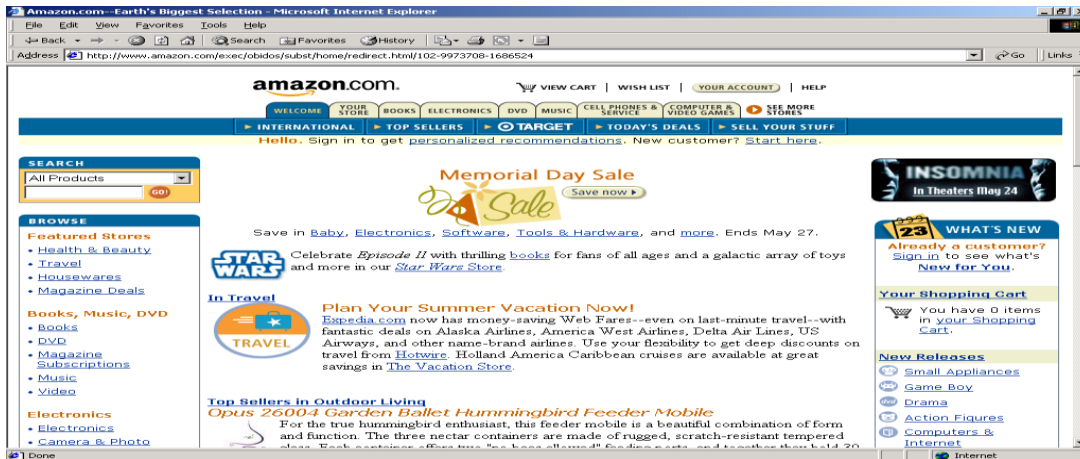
Amazon.com--Earth's Biggest Selection - Microsoft Internet Explorer

File Edit View Favorites Tools Help

Back Search Favorites History

Address http://www.amazon.com/exec/obidos/subst/home/redirect.html/102-9973708-1686524 Go Links

amazon.com.

VIEW CART | WISH LIST | YOUR ACCOUNT | HELP

WELCOME | YOUR STORE | BOOKS | ELECTRONICS | DVD | MUSIC | CELL PHONES & SERVICE | COMPUTER & VIDEO GAMES | SEE MORE STORES

INTERNATIONAL | TOP SELLERS | TARGET | TODAY'S DEALS | SELL YOUR STUFF

Hello. Sign in to get personalized recommendations. New customer? Start here.

SEARCH
All Products
GO!

BROWSE

Featured Stores
• Health & Beauty
• Travel
• Housewares
• Magazine Deals

Books, Music, DVD
• Books
• DVD
• Magazine Subscriptions
• Music
• Video

Electronics
• Electronics
• Camera & Photo

Memorial Day Sale
Sale
Save now

Save in Baby, Electronics, Software, Tools & Hardware, and more. Ends May 27.

STAR WARS

Celebrate Episode II with thrilling books for fans of all ages and a galactic array of toys and more in our Star Wars Store.

In Travel

TRAVEL

Plan Your Summer Vacation Now!
Expedia.com now has money-saving Web Fares--even on last-minute travel--with fantastic deals on Alaska Airlines, America West Airlines, Delta Air Lines, US Airways, and other name-brand airlines. Use your flexibility to get deep discounts on travel from Hotwire. Holland America Caribbean cruises are available at great savings in The Vacation Store.

Top Sellers in Outdoor Living
Opus 26004 Garden Ballet Hummingbird Feeder Mobile
For the true hummingbird enthusiast, this feeder mobile is a beautiful combination of form and function. The three nectar containers are made of rugged, scratch-resistant tempered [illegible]

INSOMNIA
In Theaters May 24

23 WHAT'S NEW

Already a customer?
Sign in to see what's New for You.

Your Shopping Cart
You have 0 items in your Shopping Cart.

New Releases
Small Appliances
Game Boy
Drama
Action Figures
Computers & Internet

Done

Internet